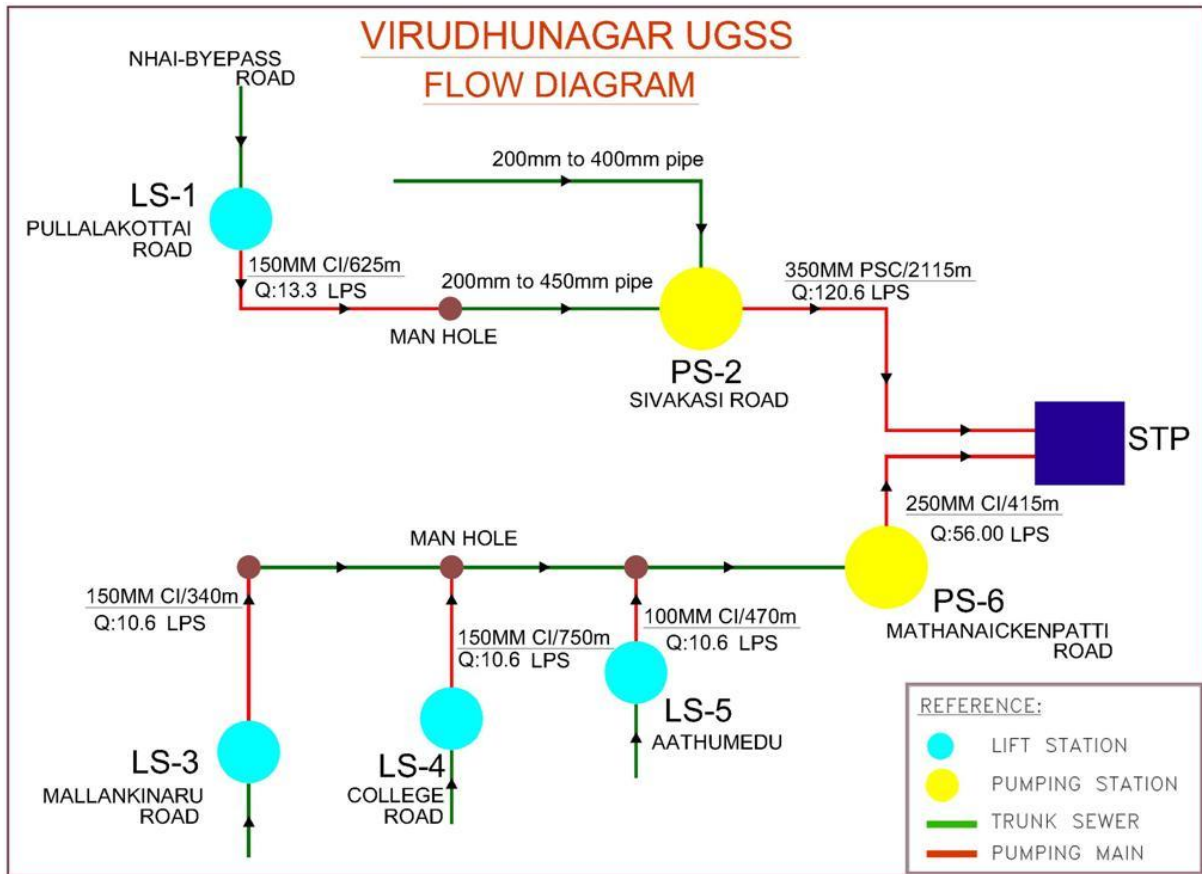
VIRUDHUNAGAR UGSS
FLOW DIAGRAM

NHAI-BYEPASS ROAD

LS-1
PULLALAKOTTAI ROAD

150MM CI/625m
Q:13.3 LPS

MAN HOLE

200mm to 450mm pipe

200mm to 400mm pipe

PS-2
SIVAKASI ROAD

350MM PSC/2115m
Q:120.6 LPS

STP

250MM CI/415m
Q:56.00 LPS

PS-6
MATHANAICKENPATTI ROAD

MAN HOLE

150MM CI/340m
Q:10.6 LPS

150MM CI/750m
Q:10.6 LPS

100MM CI/470m
Q:10.6 LPS

LS-5
AATHUMEDU

LS-3
MALLANKINARU ROAD

LS-4
COLLEGE ROAD

REFERENCE:
LIFT STATION
PUMPING STATION
TRUNK SEWER
PUMPING MAIN